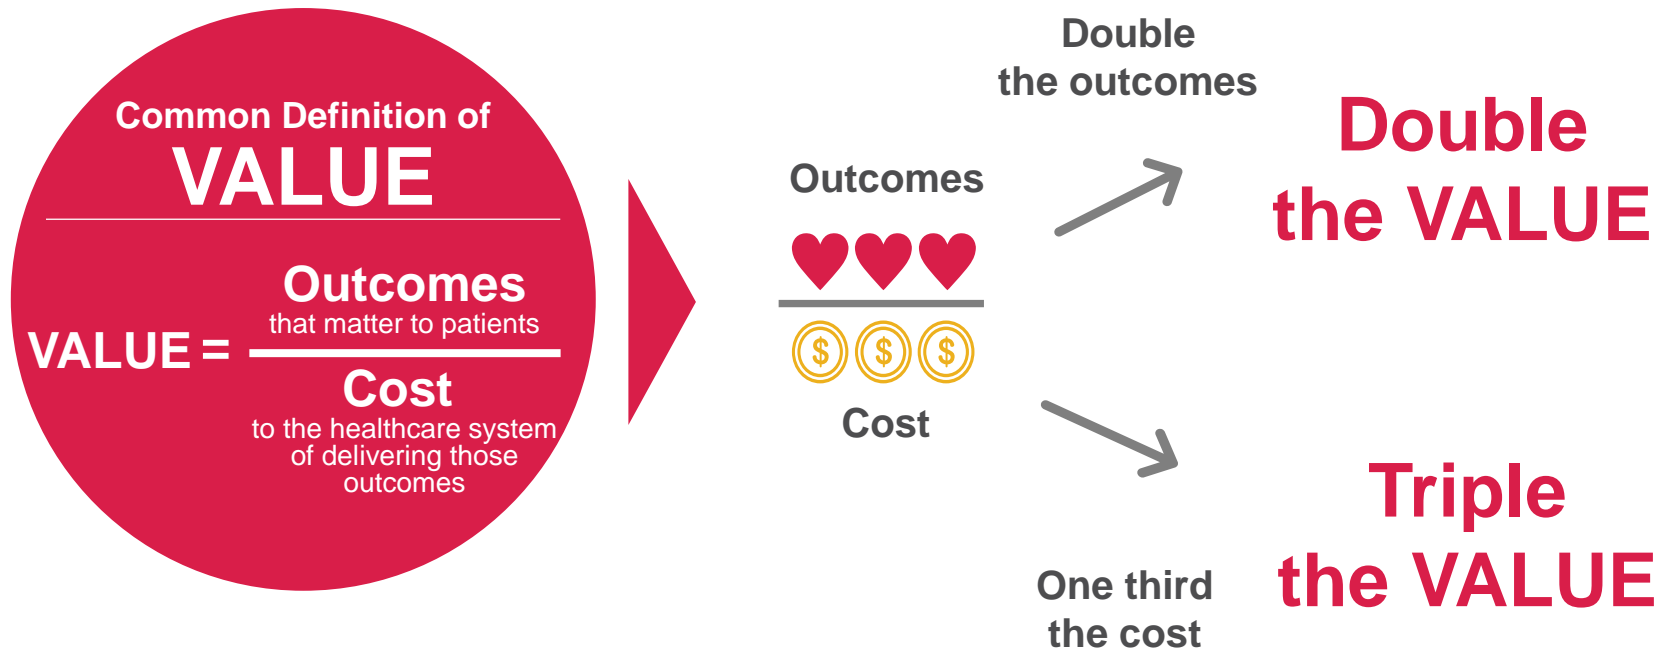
Common Definition of
VALUE

VALUE = $\frac{\text{Outcomes that matter to patients}}{\text{Cost to the healthcare system of delivering those outcomes}}$

Outcomes

$ $ $

Cost

Double
the outcomes

Double
the VALUE

One third
the cost

Triple
the VALUE